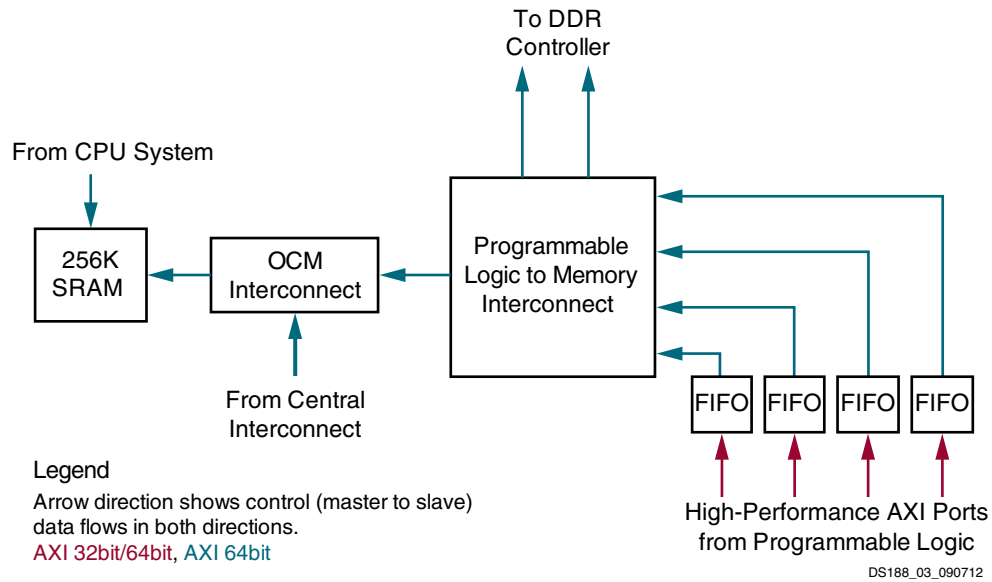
To DDR Controller

From CPU System

256K SRAM

OCM Interconnect

Programmable Logic to Memory Interconnect

From Central Interconnect

FIFO

FIFO

FIFO

FIFO

Legend

Arrow direction shows control (master to slave) data flows in both directions.

AXI 32bit/64bit, AXI 64bit

High-Performance AXI Ports from Programmable Logic

DS188_03_090712